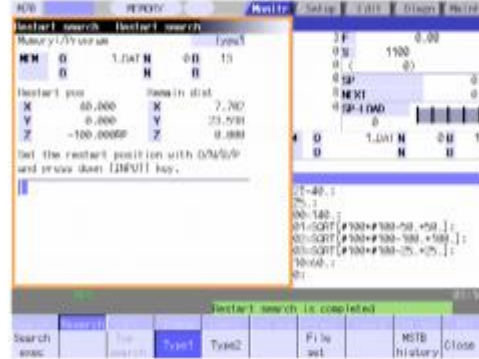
MEM MEMORY Monitr Setup Edit Diagn Maint

Restart search Restart search
Memory//Program Type1
MEM 0 1.DAT N 0 B 15
0 N 0

Restart pos Remain dist
X 40.000 X 7.762
Y 0.000 Y 23.598
Z -100.000P Z 0.000

Set the restart position with O/N/S/P and press down [INPUT] key.

F 0.00
S 1100
(0)
SP
NEXT
SP-LOAD
0
0 1.DAT N 0 B
N B

Z-40.;
25.;
00-140.;
01=SQRT[#100*#100-50.*50.];
01=SQRT[#100*#100-100.*100.];
01=SQRT[#100*#100-25.*25.];
10=60.;
0;

Restart search is completed

Search exec | Research | Top search | Type1 | Type2 | File set | | MSTB history | Close